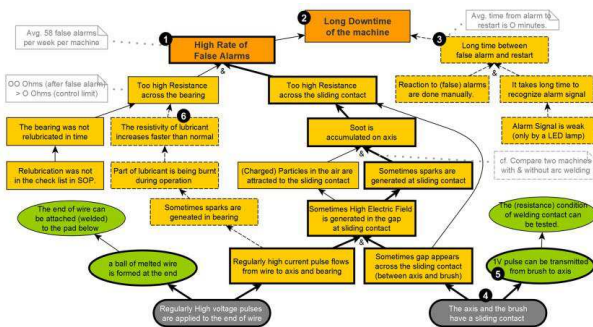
Avg. 58 false alarms per week per machine

1
High Rate of False Alarms

2
Long Downtime of the machine

Avg. time from alarm to restart is O minutes.

3
Long time between false alarm and restart

&

OO Ohms (after false alarm) > O Ohms (control limit)

Too high Resistance across the bearing

&

Too high Resistance across the sliding contact

Reaction to (false) alarms are done manually.

It takes long time to recognize alarm signal

The bearing was not relubricated in time

6
The resistivity of lubricant increases faster than normal

Soot is accumulated on axis

Alarm Signal is weak (only by a LED lamp)

Relubrication was not in the check list in SOP.

Part of lubricant is being burnt during operation

(Charged) Particles in the air are attracted to the sliding contact

Sometimes sparks are generated at sliding contact

cf. Compare two machines with & without arc welding

The end of wire can be attached (welded) to the pad below

Sometimes sparks are geneated in bearing

Sometimes High Electric Field is generated in the gap at sliding contact

The (resistance) condition of welding contact can be tested.

a ball of melted wire is formed at the end

Regularly high current pulse flows from wire to axis and bearing

Sometimes gap appears across the sliding contact (between axis and brush)

5
1V pulse can be transmitted from brush to axis

4

Regularly High voltage pulses are applied to the end of wire

The axis and the brush have a sliding contact